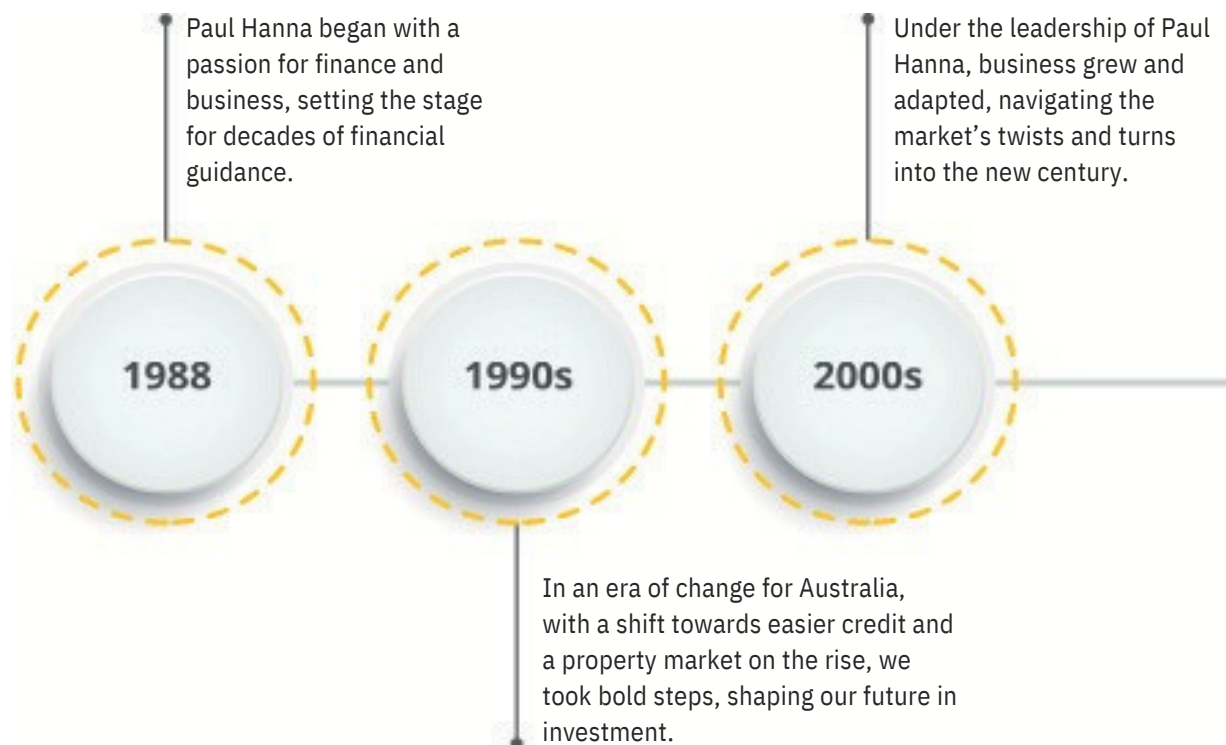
Paul Hanna began with a passion for finance and business, setting the stage for decades of financial guidance.

Under the leadership of Paul Hanna, business grew and adapted, navigating the market's twists and turns into the new century.

1988

1990s

2000s

In an era of change for Australia, with a shift towards easier credit and a property market on the rise, we took bold steps, shaping our future in investment.